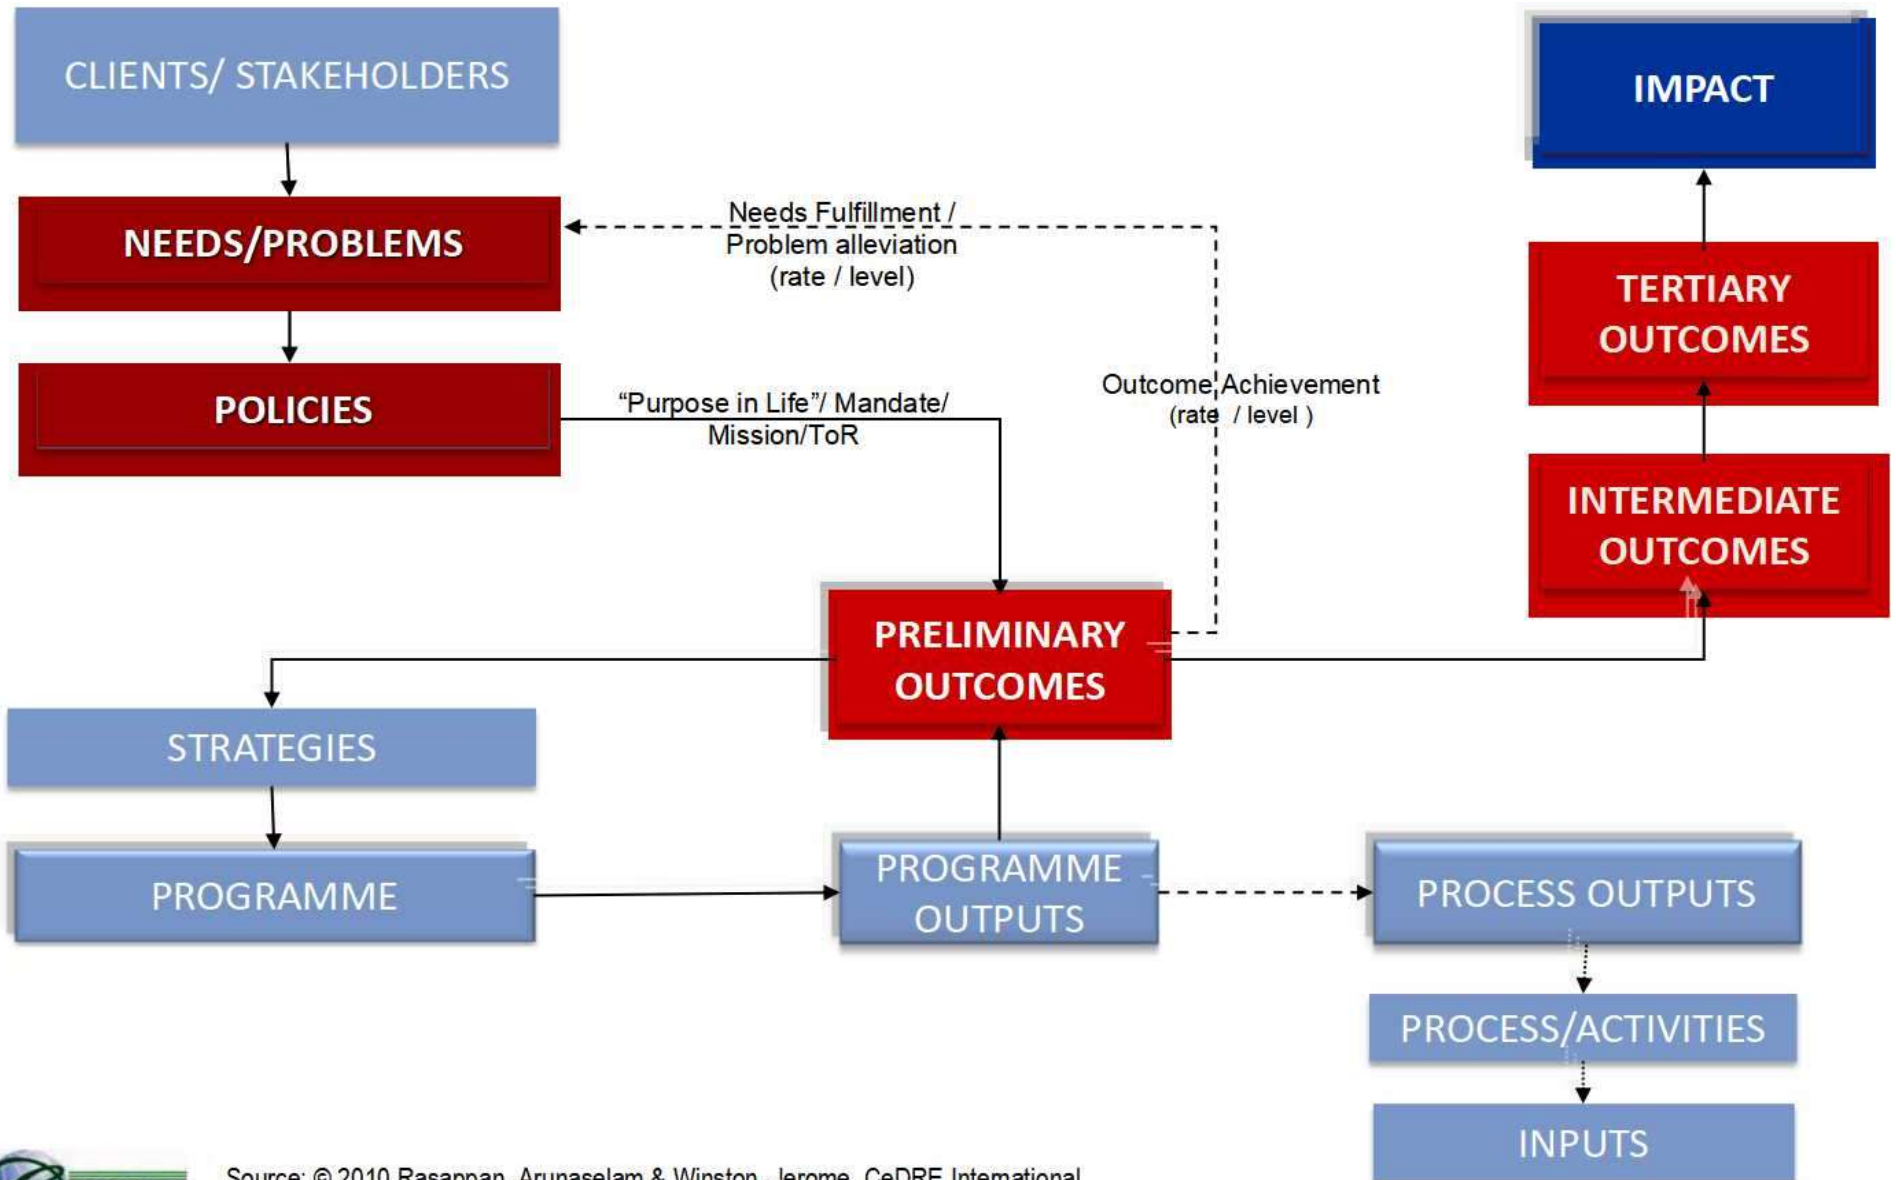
CLIENTS/ STAKEHOLDERS

NEEDS/PROBLEMS

POLICIES

Needs Fulfillment / Problem alleviation (rate / level)

"Purpose in Life"/ Mandate/ Mission/ToR

Outcome Achievement (rate / level )

IMPACT

TERTIARY OUTCOMES

INTERMEDIATE OUTCOMES

PRELIMINARY OUTCOMES

STRATEGIES

PROGRAMME

PROGRAMME OUTPUTS

PROCESS OUTPUTS

PROCESS/ACTIVITIES

INPUTS

Source: © 2010 Rasappan, Arunaselam & Winston, Jerome, CeDRE International